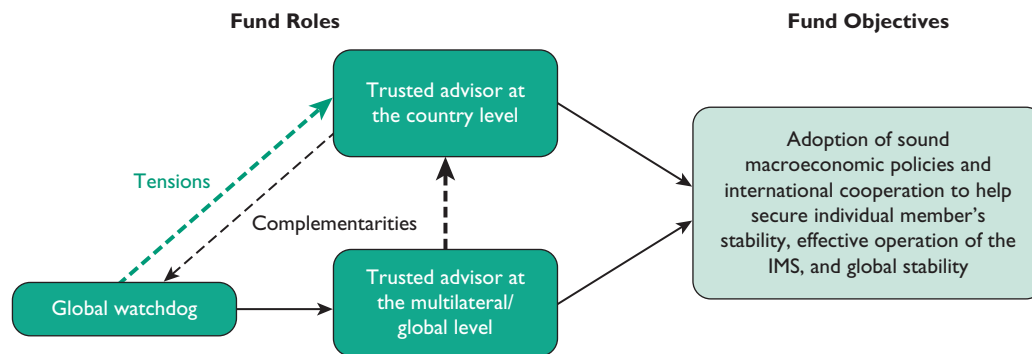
Fund Roles

Fund Objectives

Trusted advisor at the country level

Tensions

Complementarities

Adoption of sound macroeconomic policies and international cooperation to help secure individual member's stability, effective operation of the IMS, and global stability

Global watchdog

Trusted advisor at the multilateral/ global level